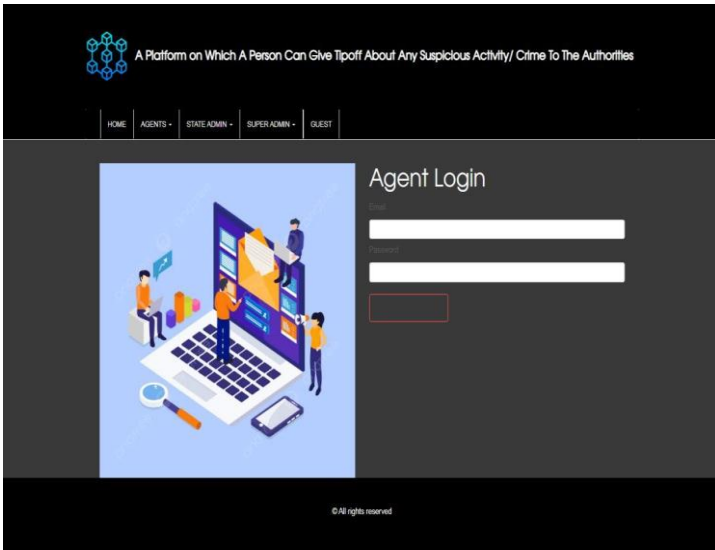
A Platform on Which A Person Can Give Tipoff About Any Suspicious Activity/ Crime To The Authorities

HOME AGENTS - STATE ADMIN - SUPER ADMIN - GUEST

Agent Login

Email

Password

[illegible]

©All rights reserved